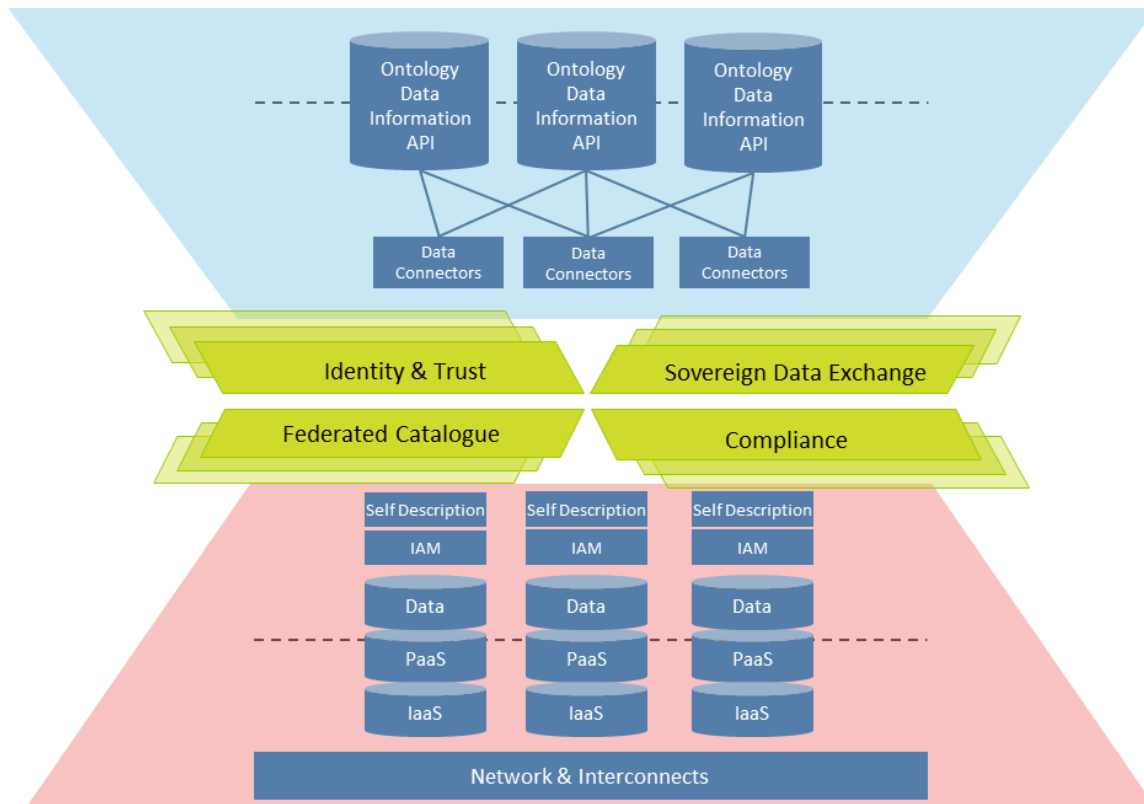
Ontology Data Information API

Ontology Data Information API

Ontology Data Information API

Data Connectors

Data Connectors

Data Connectors

Identity & Trust

Sovereign Data Exchange

Federated Catalogue

Compliance

Self Description

IAM

Data

PaaS

IaaS

Self Description

IAM

Data

PaaS

IaaS

Self Description

IAM

Data

PaaS

IaaS

Network & Interconnects